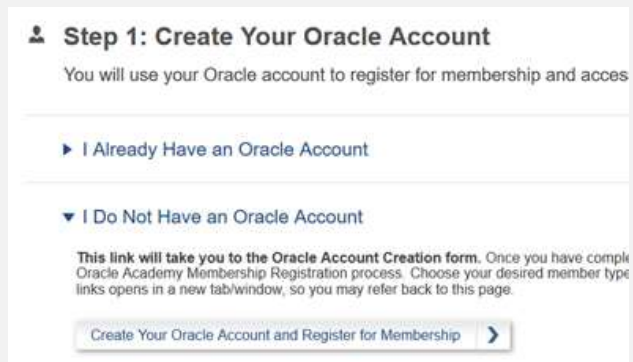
Step 1: Create Your Oracle Account

You will use your Oracle account to register for membership and acces

▸ I Already Have an Oracle Account

▾ I Do Not Have an Oracle Account

**This link will take you to the Oracle Account Creation form.** Once you have comple Oracle Academy Membership Registration process. Choose your desired member type links opens in a new tab/window, so you may refer back to this page.

Create Your Oracle Account and Register for Membership ❯